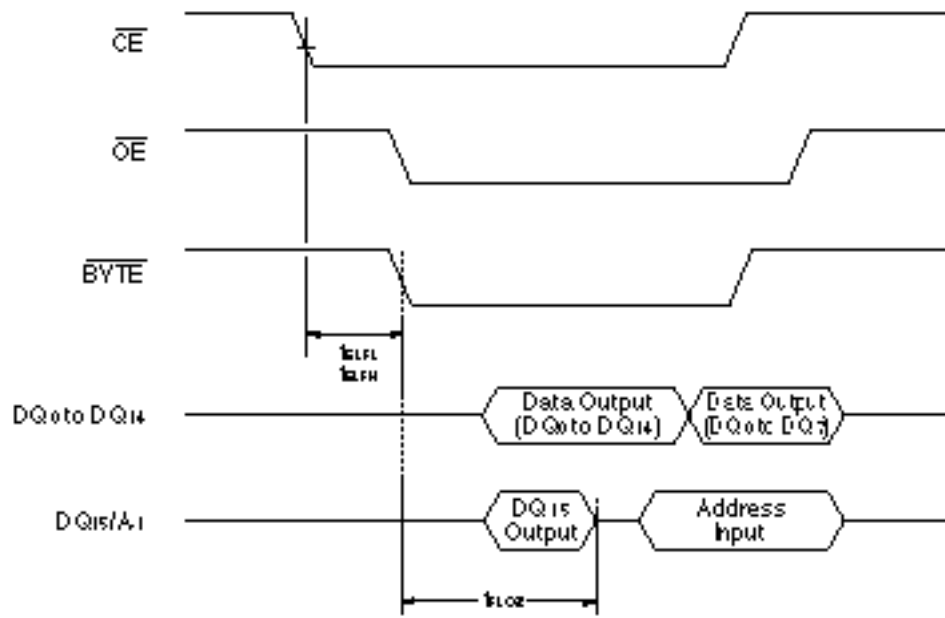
$\overline{CE}$

$\overline{OE}$

$\overline{BYTE}$

$t_{ELFL}$
$t_{ELFH}$

$DQ_0$ to $DQ_{14}$

Data Output ($DQ_0$ to $DQ_{14}$)

Data Output ($DQ_0$ to $DQ_7$)

$DQ_{15}/A_{-1}$

$DQ_{15}$ Output

Address Input

$t_{FLQZ}$